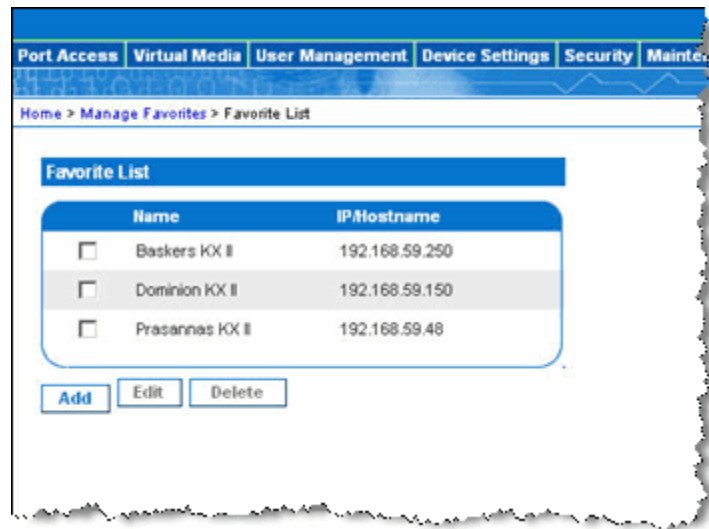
Port Access | Virtual Media | User Management | Device Settings | Security | Mainte

Home > Manage Favorites > Favorite List

Favorite List

| | Name | IP/Hostname |
|---|---|---|
| ☐ | Baskers KX II | 192.168.59.250 |
| ☐ | Dominion KX II | 192.168.59.150 |
| ☐ | Prasannas KX II | 192.168.59.48 |

Add Edit Delete